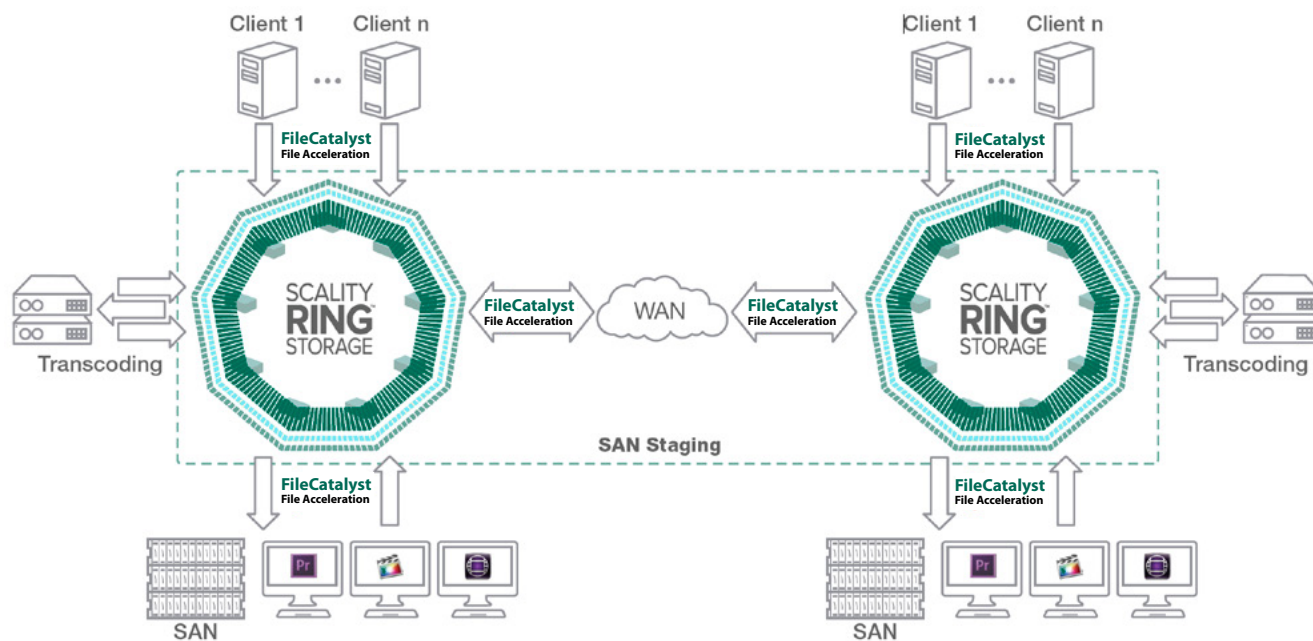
Client 1
Client n
FileCatalyst
File Acceleration
Client 1
Client n
FileCatalyst
File Acceleration

Transcoding
SCALITY
RING
STORAGE
FileCatalyst
File Acceleration
WAN
FileCatalyst
File Acceleration
SCALITY
RING
STORAGE
Transcoding

SAN Staging

FileCatalyst
File Acceleration
FileCatalyst
File Acceleration

Pr
Pr
SAN
SAN